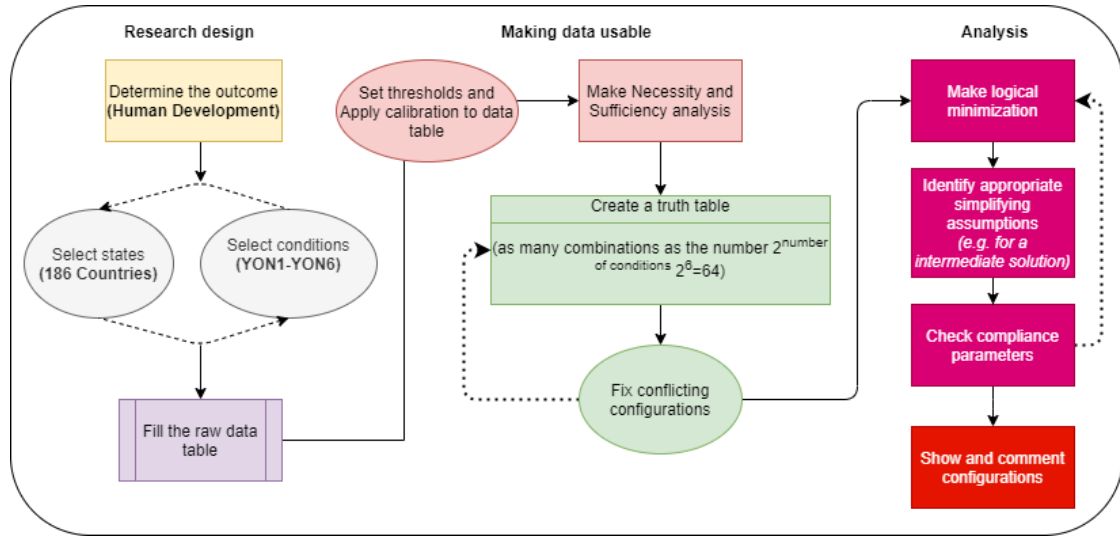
Research design

Determine the outcome (Human Development)

Select states (186 Countries)

Select conditions (YON1-YON6)

Fill the raw data table

Making data usable

Set thresholds and Apply calibration to data table

Make Necessity and Sufficiency analysis

Create a truth table

(as many combinations as the number $2^{\text{number of conditions}}$ $2^6=64$)

Fix conflicting configurations

Analysis

Make logical minimization

Identify appropriate simplifying assumptions (e.g. for a intermediate solution)

Check compliance parameters

Show and comment configurations